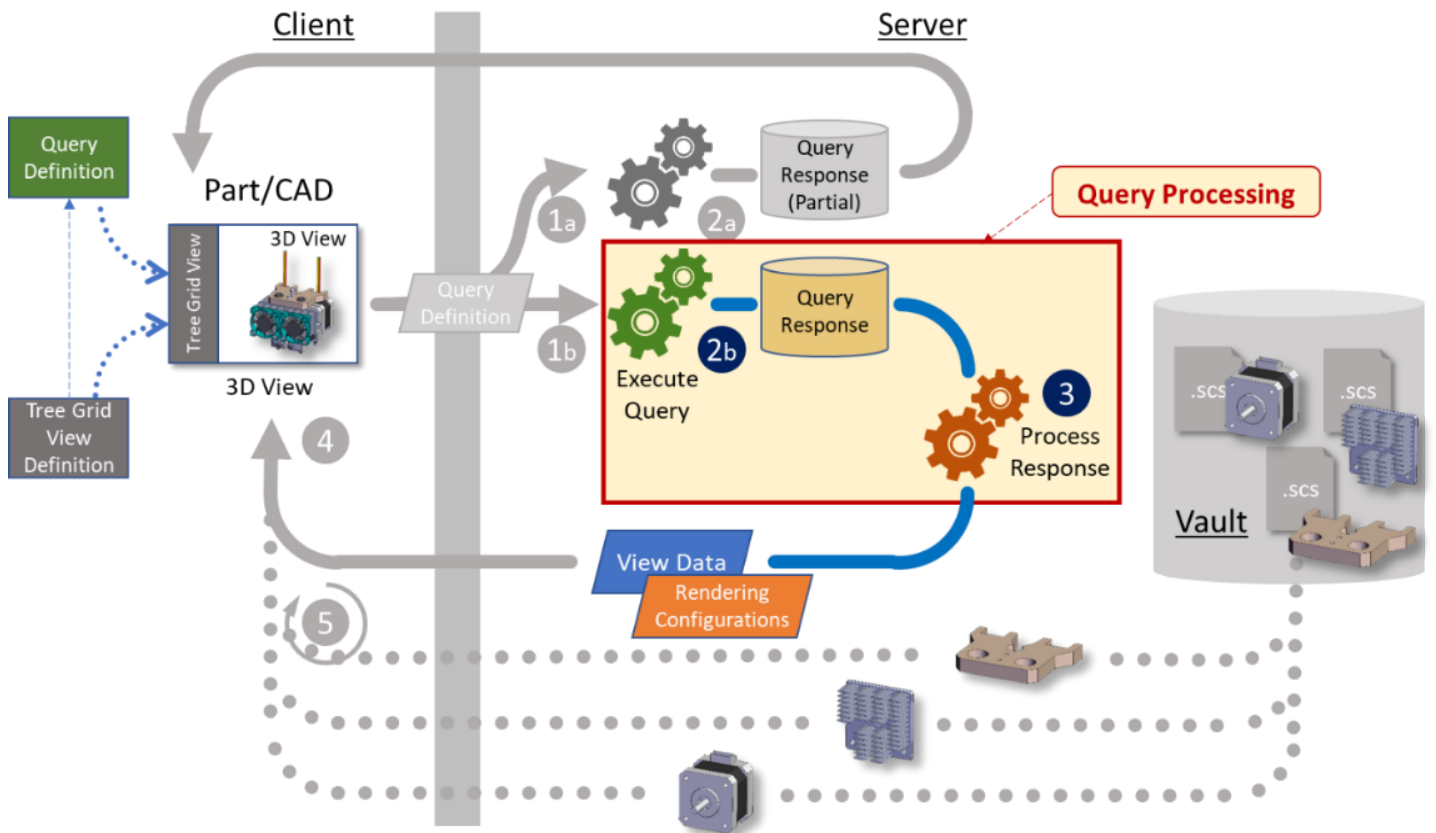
Client

Server

Query Definition

Part/CAD

Tree Grid View

3D View

3D View

Tree Grid View Definition

Query Definition

1a

1b

Query Response (Partial)

2a

Query Processing

Query Response

2b

Execute Query

3

Process Response

.scs

.scs

.scs

Vault

4

View Data

Rendering Configurations

5